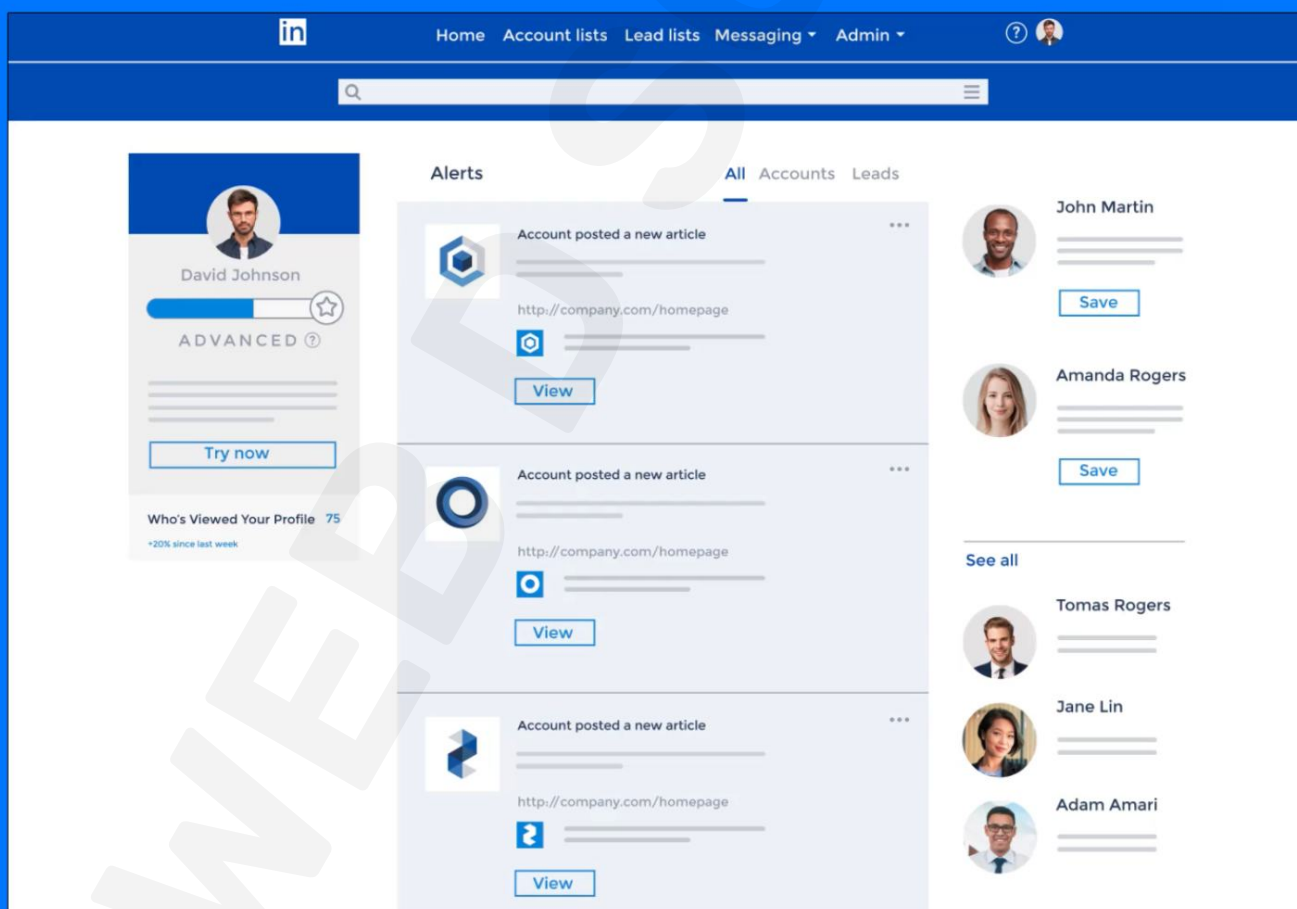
in

Home Account lists Lead lists Messaging ▾ Admin ▾

David Johnson

ADVANCED

Try now

Who's Viewed Your Profile 75

+20% since last week

Alerts

All Accounts Leads

Account posted a new article

http://company.com/homepage

View

Account posted a new article

http://company.com/homepage

View

Account posted a new article

http://company.com/homepage

View

John Martin

Save

Amanda Rogers

Save

See all

Tomas Rogers

Jane Lin

Adam Amari

WEBDS